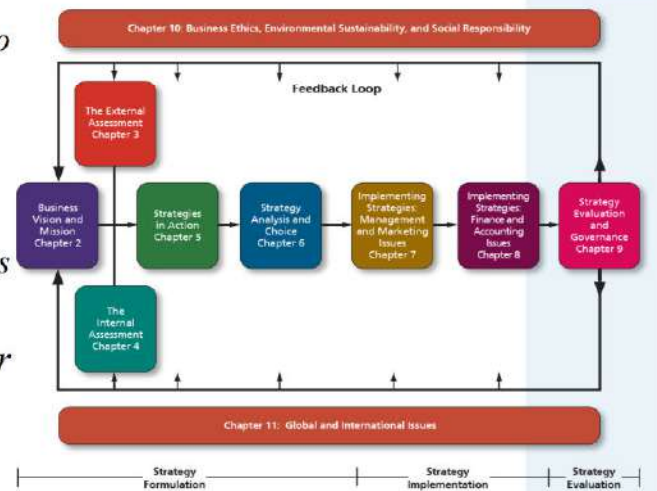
o

s

r

Chapter 10: Business Ethics, Environmental Sustainability, and Social Responsibility

Feedback Loop

The External Assessment Chapter 3

Business Vision and Mission Chapter 2

Strategies in Action Chapter 5

Strategy Analysis and Choice Chapter 6

Implementing Strategies: Management and Marketing Issues Chapter 7

Implementing Strategies: Finance and Accounting Issues Chapter 8

Strategy Evaluation and Governance Chapter 9

The Internal Assessment Chapter 4

Chapter 11: Global and International Issues

Strategy Formulation

Strategy Implementation

Strategy Evaluation